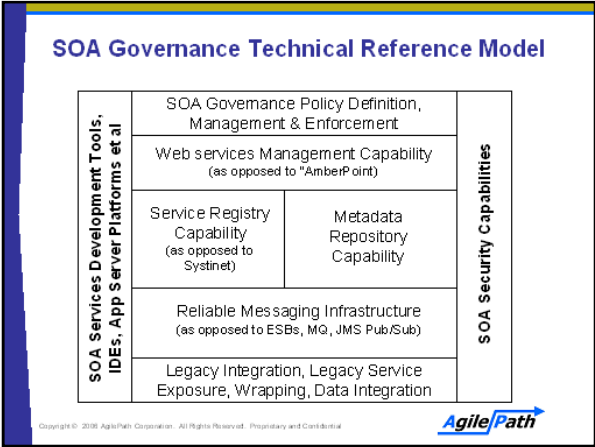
SOA Governance Technical Reference Model

SOA Services Development Tools, IDEs, App Server Platforms et al

SOA Governance Policy Definition, Management & Enforcement

Web services Management Capability (as opposed to "AmberPoint)

Service Registry Capability (as opposed to Systinet)

Metadata Repository Capability

Reliable Messaging Infrastructure (as opposed to ESBs, MQ, JMS Pub/Sub)

Legacy Integration, Legacy Service Exposure, Wrapping, Data Integration

SOA Security Capabilities

Copyright © 2006 AgilePath Corporation. All Rights Reserved. Proprietary and Confidential

AgilePath